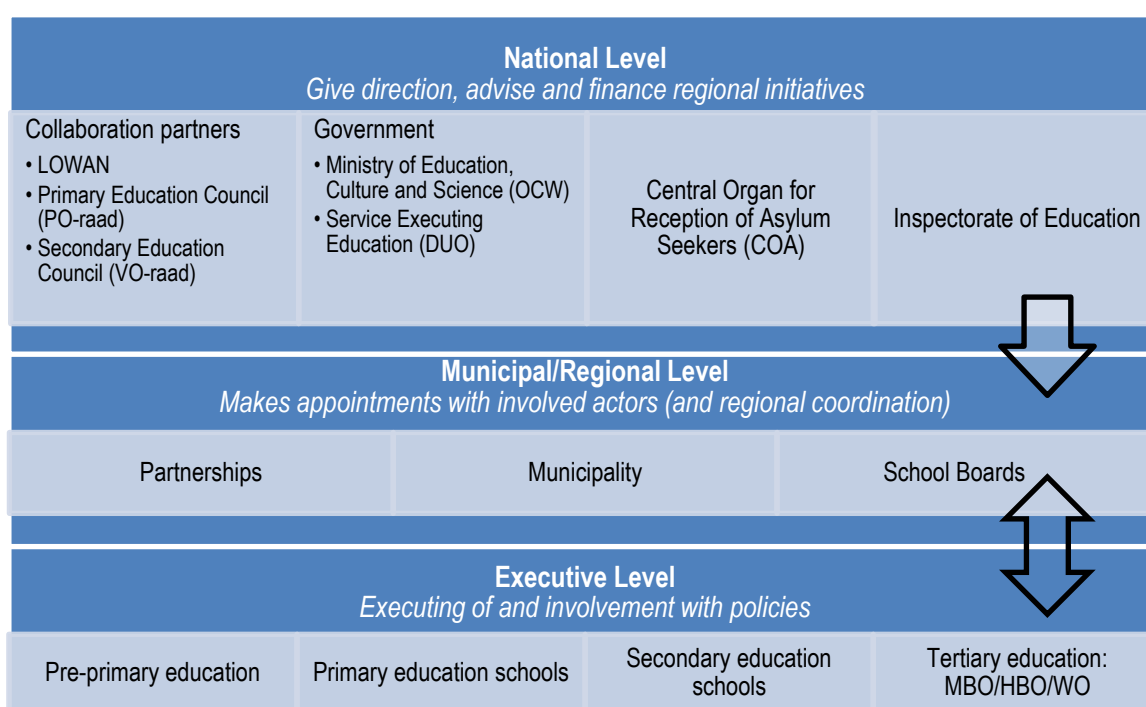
National Level
Give direction, advise and finance regional initiatives

Collaboration partners
• LOWAN
• Primary Education Council (PO-raad)
• Secondary Education Council (VO-raad)

Government
• Ministry of Education, Culture and Science (OCW)
• Service Executing Education (DUO)

Central Organ for Reception of Asylum Seekers (COA)

Inspectorate of Education

Municipal/Regional Level
Makes appointments with involved actors (and regional coordination)

Partnerships

Municipality

School Boards

Executive Level
Executing of and involvement with policies

Pre-primary education

Primary education schools

Secondary education schools

Tertiary education: MBO/HBO/WO